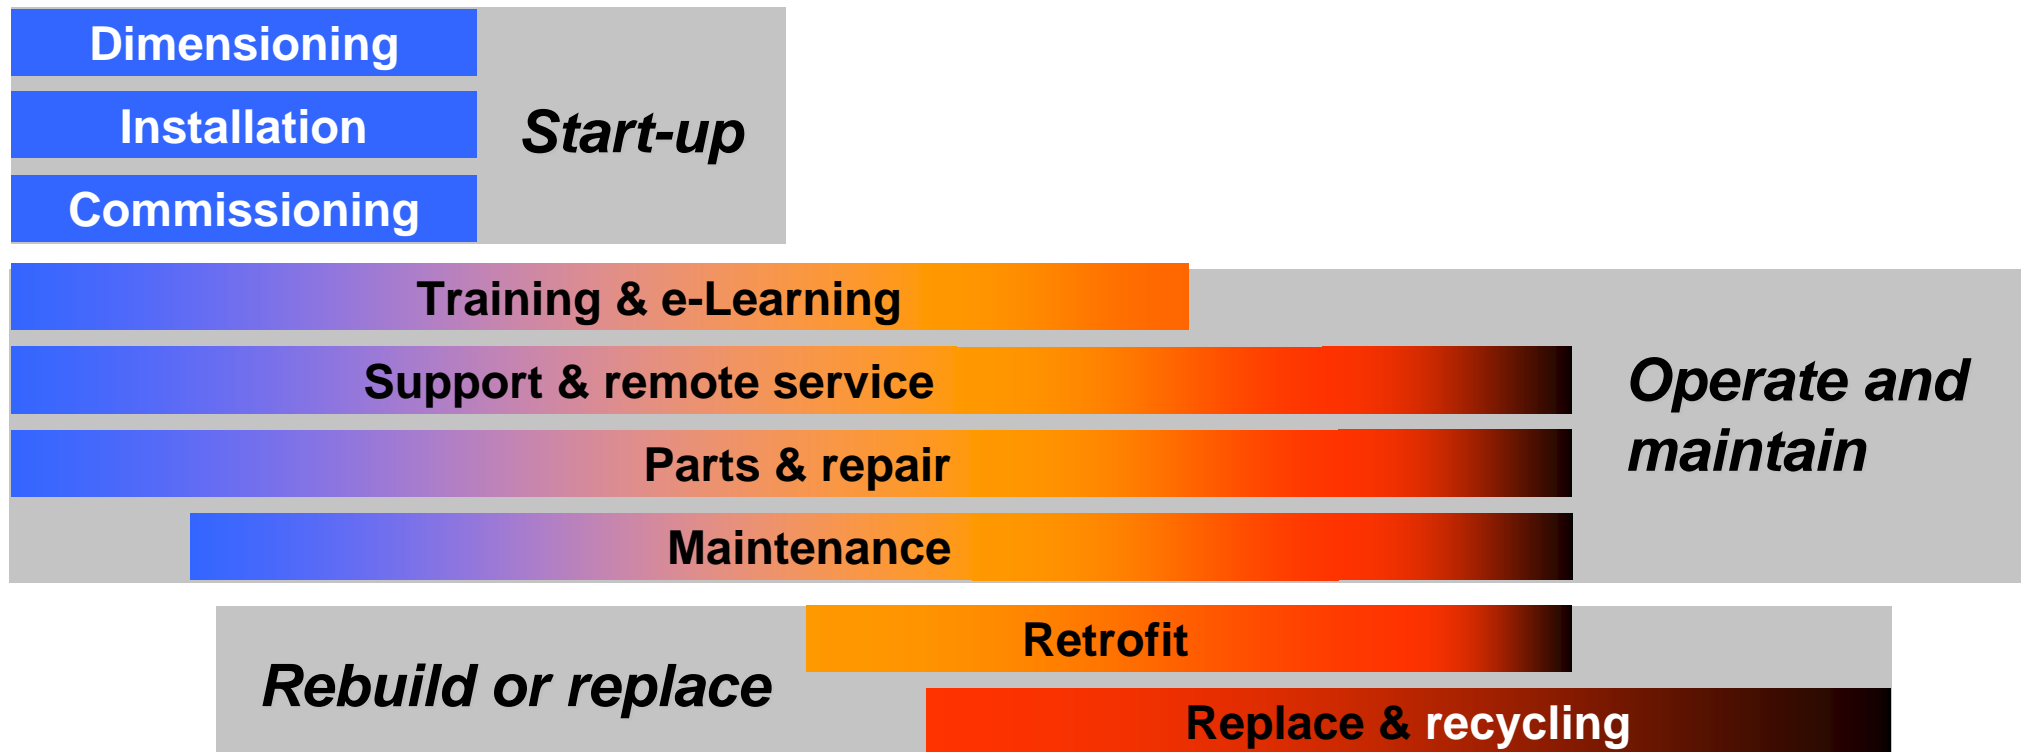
Dimensioning

Installation

Commissioning

Start-up

Training & e-Learning

Support & remote service

Parts & repair

Maintenance

Operate and maintain

Rebuild or replace

Retrofit

Replace & recycling